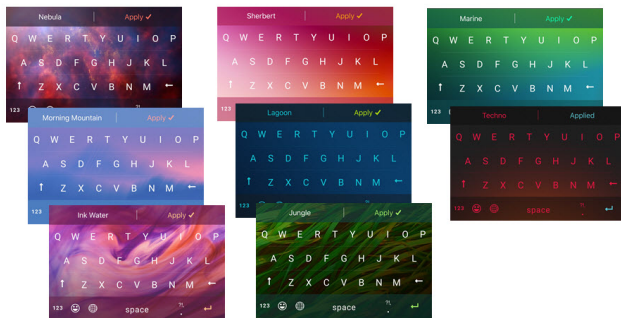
Nebula
Apply ✓
Q W E R T Y U I O P
A S D F G H J K L
↑ Z X C V B N M ←
123

Sherbert
Apply ✓
Q W E R T Y U I O P
A S D F G H J K L
↑ Z X C V B N M ←

Marine
Apply ✓
Q W E R T Y U I O P
A S D F G H J K L
↑ Z X C V B N M ←

Morning Mountain
Apply ✓
Q W E R T Y U I O P
A S D F G H J K L
↑ Z X C V B N M ←
123

Lagoon
Apply ✓
Q W E R T Y U I O P
A S D F G H J K L
↑ Z X C V B N M ←
123

Techno
Applied
Q W E R T Y U I O P
A S D F G H J K L
↑ Z X C V B N M ←
123
space
↵

Ink Water
Apply ✓
Q W E R T Y U I O P
A S D F G H J K L
↑ Z X C V B N M ←
123
space
↵

Jungle
Apply ✓
Q W E R T Y U I O P
A S D F G H J K L
↑ Z X C V B N M ←
123
space
↵